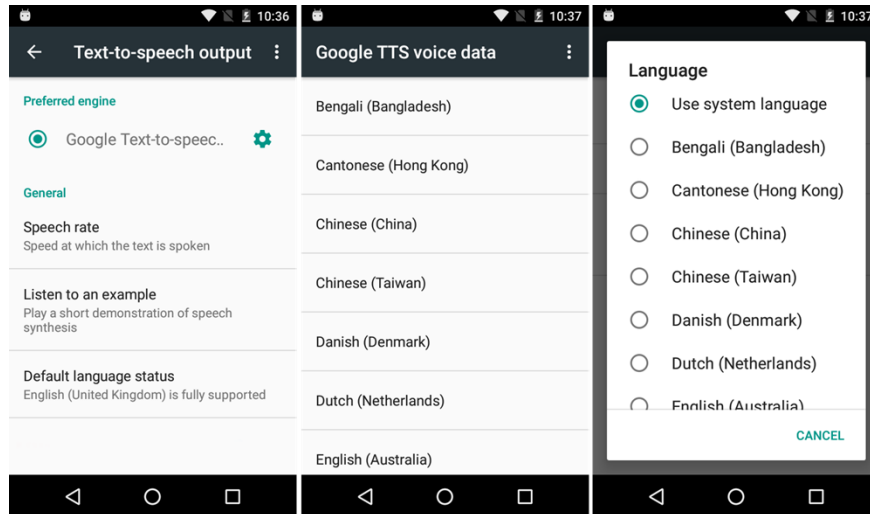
10:36

Text-to-speech output

Preferred engine

Google Text-to-speec..

General

Speech rate
Speed at which the text is spoken

Listen to an example
Play a short demonstration of speech synthesis

Default language status
English (United Kingdom) is fully supported

10:37

Google TTS voice data

Bengali (Bangladesh)

Cantonese (Hong Kong)

Chinese (China)

Chinese (Taiwan)

Danish (Denmark)

Dutch (Netherlands)

English (Australia)

10:37

Language

Use system language

Bengali (Bangladesh)

Cantonese (Hong Kong)

Chinese (China)

Chinese (Taiwan)

Danish (Denmark)

Dutch (Netherlands)

English (Australia)

CANCEL